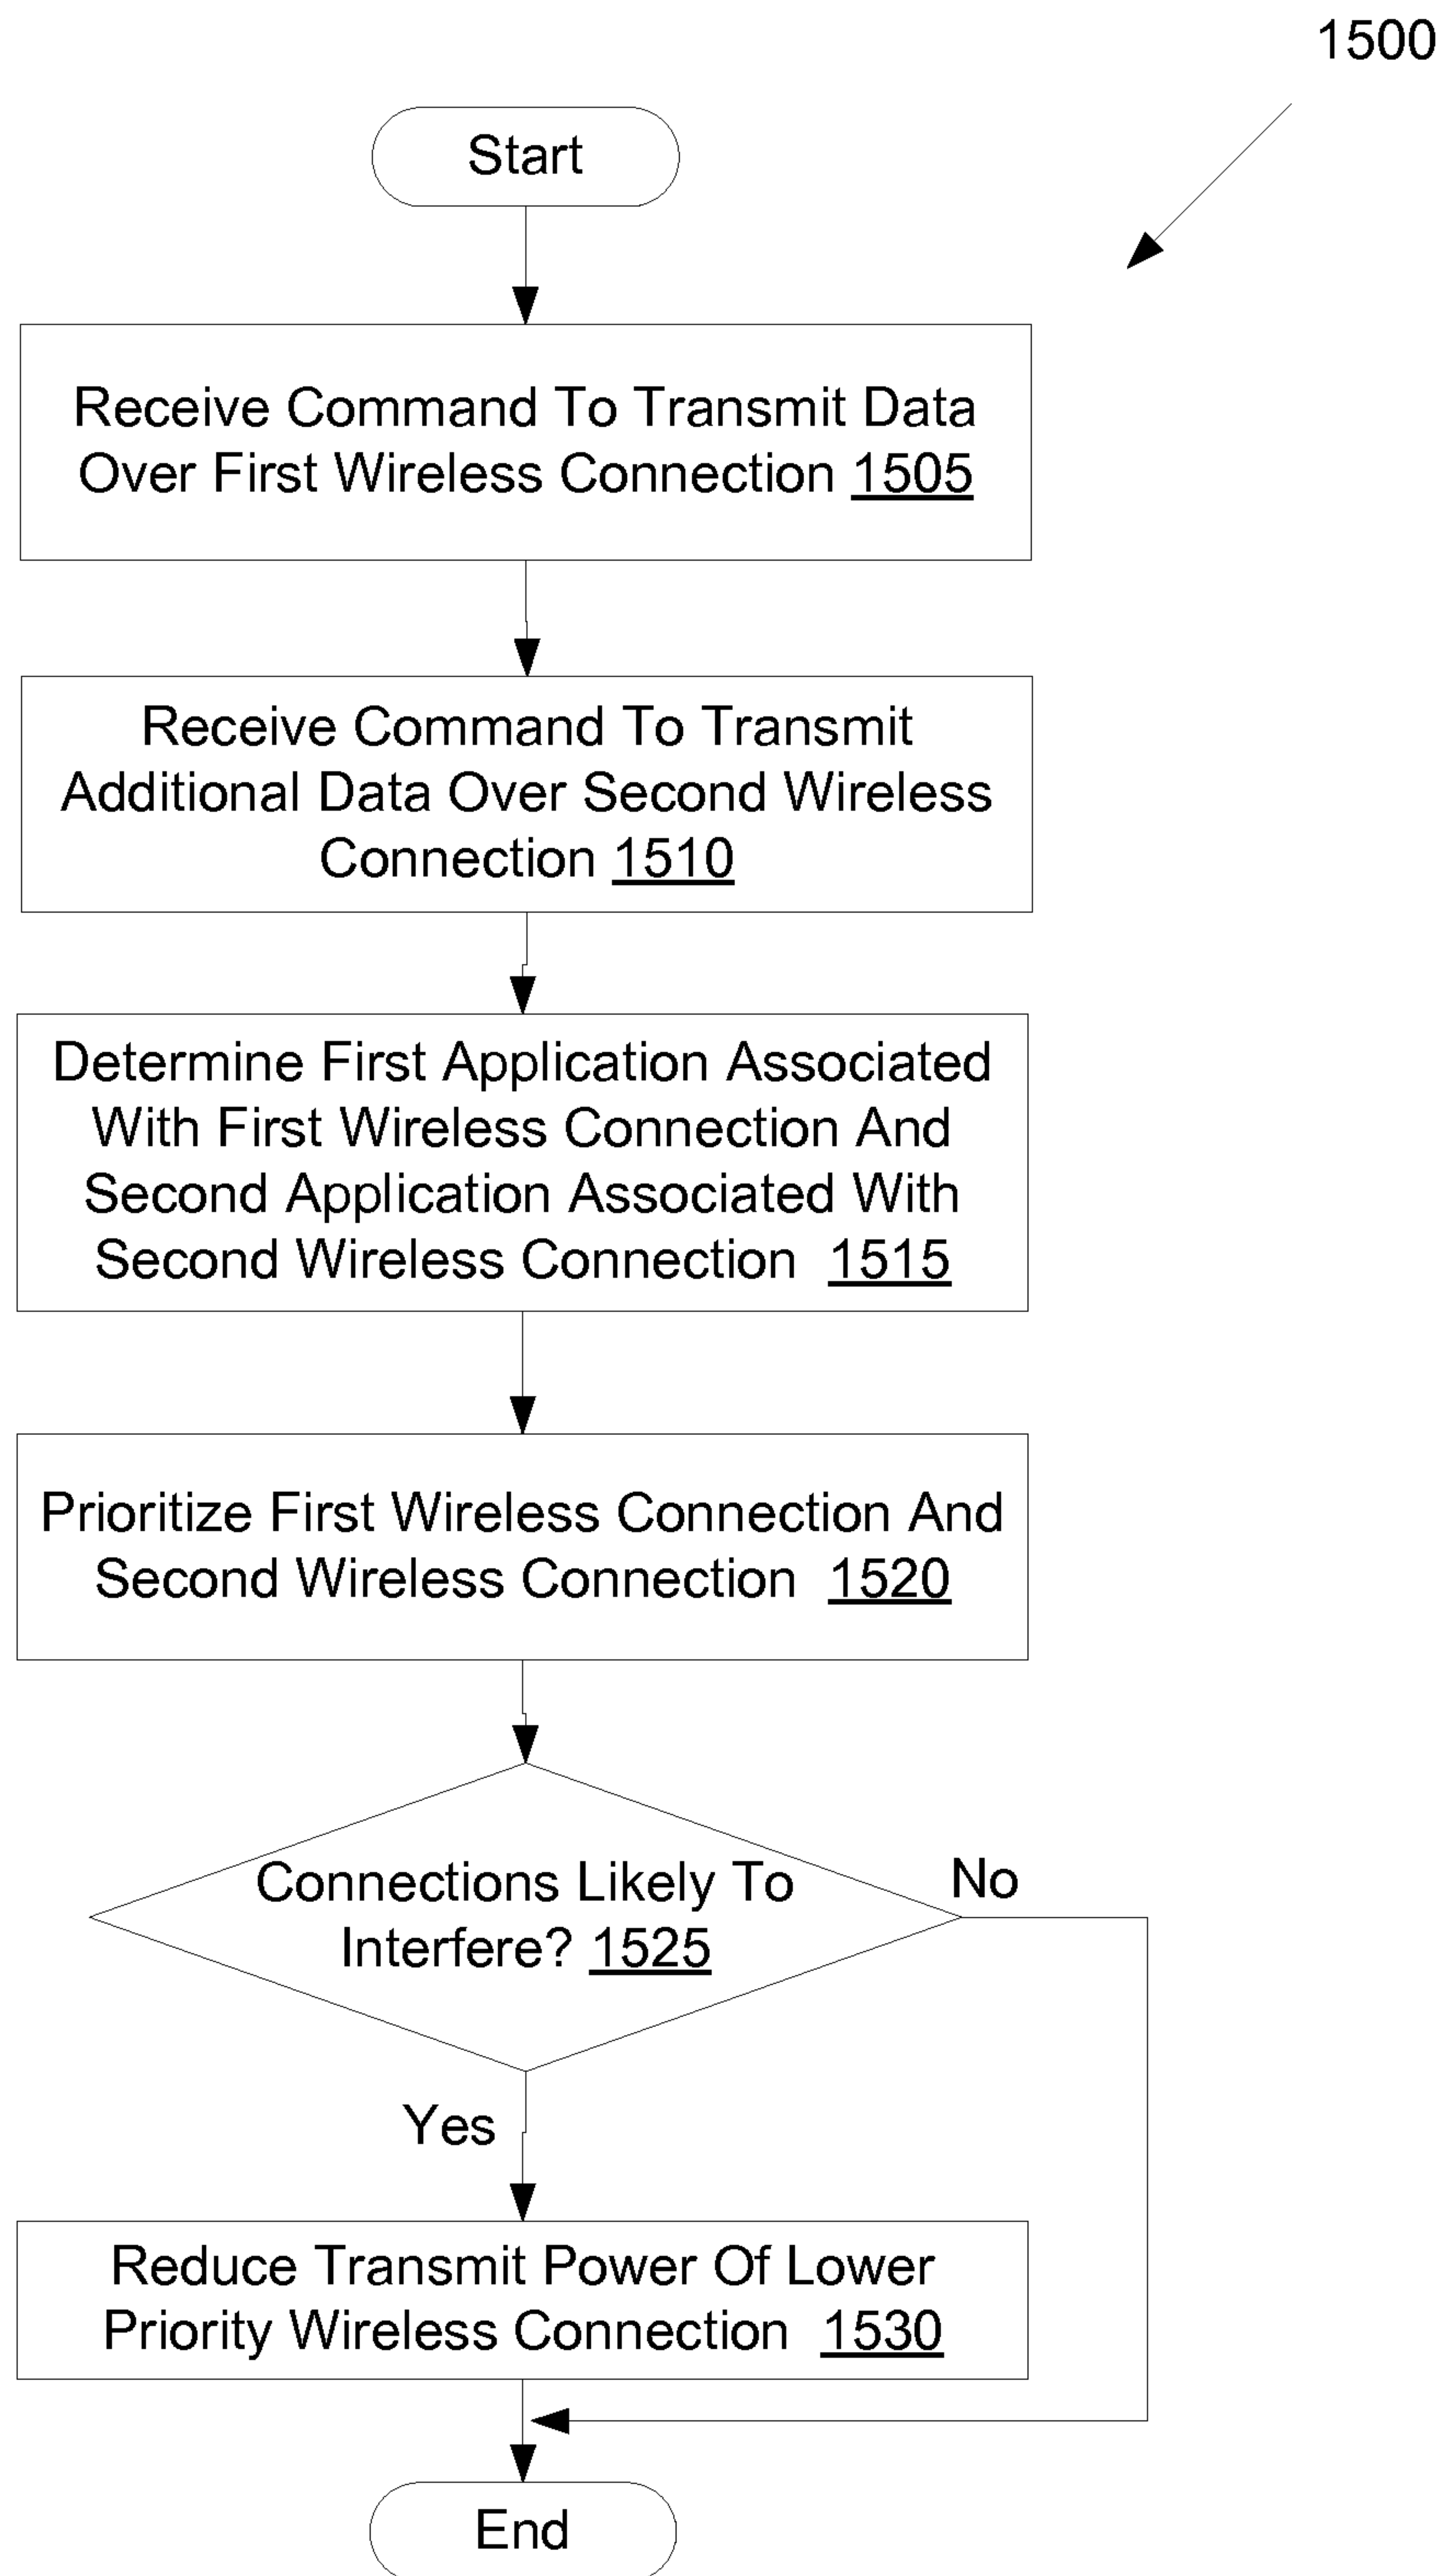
1500

Start

Receive Command To Transmit Data Over First Wireless Connection 1505

Receive Command To Transmit Additional Data Over Second Wireless Connection 1510

Determine First Application Associated With First Wireless Connection And Second Application Associated With Second Wireless Connection 1515

Prioritize First Wireless Connection And Second Wireless Connection 1520

Connections Likely To Interfere? 1525

No

Yes

Reduce Transmit Power Of Lower Priority Wireless Connection 1530

End